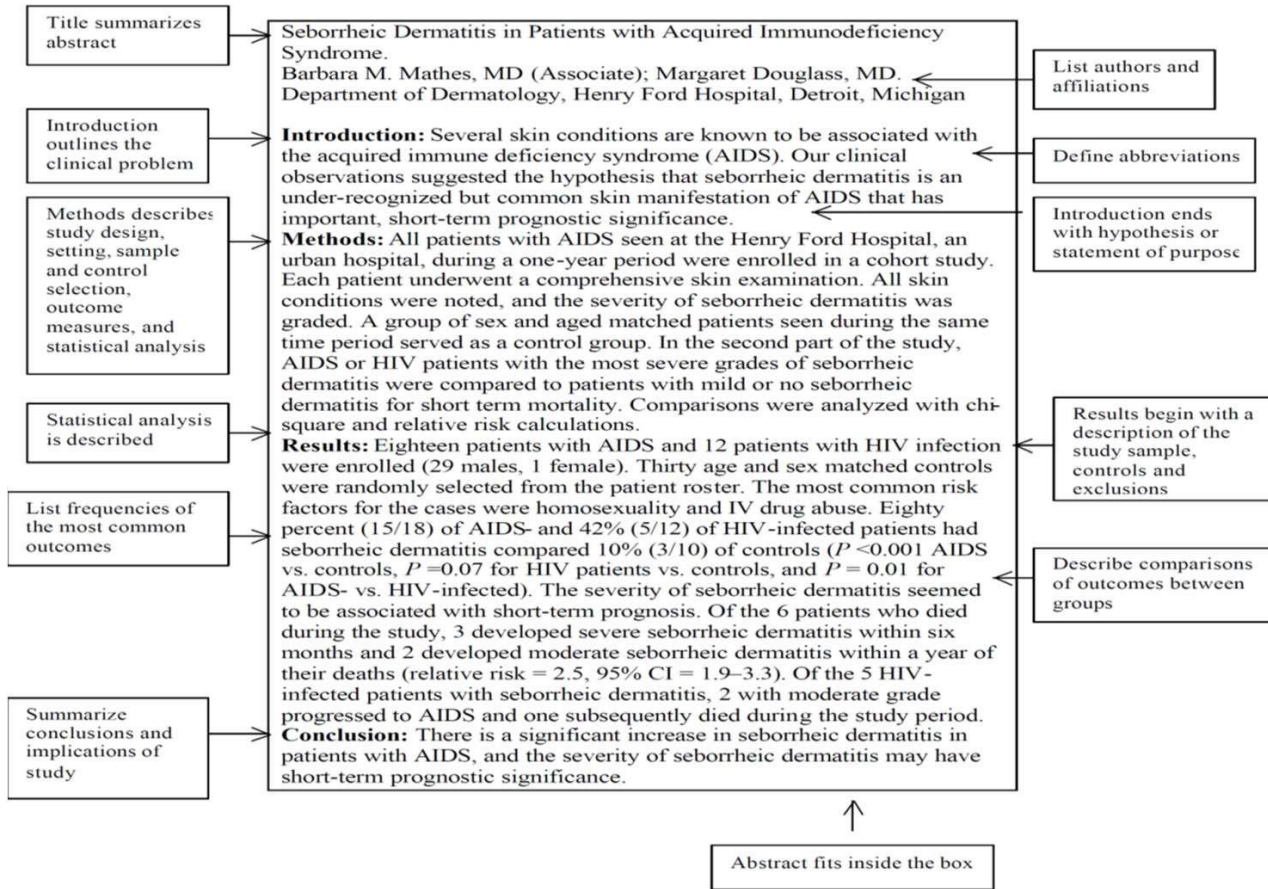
Title summarizes abstract

Introduction outlines the clinical problem

Methods describes study design, setting, sample and control selection, outcome measures, and statistical analysis

Statistical analysis is described

List frequencies of the most common outcomes

Summarize conclusions and implications of study

Seborrheic Dermatitis in Patients with Acquired Immunodeficiency Syndrome.
Barbara M. Mathes, MD (Associate); Margaret Douglass, MD.
Department of Dermatology, Henry Ford Hospital, Detroit, Michigan

**Introduction:** Several skin conditions are known to be associated with the acquired immune deficiency syndrome (AIDS). Our clinical observations suggested the hypothesis that seborrheic dermatitis is an under-recognized but common skin manifestation of AIDS that has important, short-term prognostic significance.
**Methods:** All patients with AIDS seen at the Henry Ford Hospital, an urban hospital, during a one-year period were enrolled in a cohort study. Each patient underwent a comprehensive skin examination. All skin conditions were noted, and the severity of seborrheic dermatitis was graded. A group of sex and aged matched patients seen during the same time period served as a control group. In the second part of the study, AIDS or HIV patients with the most severe grades of seborrheic dermatitis were compared to patients with mild or no seborrheic dermatitis for short term mortality. Comparisons were analyzed with chi-square and relative risk calculations.
**Results:** Eighteen patients with AIDS and 12 patients with HIV infection were enrolled (29 males, 1 female). Thirty age and sex matched controls were randomly selected from the patient roster. The most common risk factors for the cases were homosexuality and IV drug abuse. Eighty percent (15/18) of AIDS- and 42% (5/12) of HIV-infected patients had seborrheic dermatitis compared 10% (3/10) of controls ($P$ <0.001 AIDS vs. controls, $P$ =0.07 for HIV patients vs. controls, and $P$ = 0.01 for AIDS- vs. HIV-infected). The severity of seborrheic dermatitis seemed to be associated with short-term prognosis. Of the 6 patients who died during the study, 3 developed severe seborrheic dermatitis within six months and 2 developed moderate seborrheic dermatitis within a year of their deaths (relative risk = 2.5, 95% CI = 1.9–3.3). Of the 5 HIV-infected patients with seborrheic dermatitis, 2 with moderate grade progressed to AIDS and one subsequently died during the study period.
**Conclusion:** There is a significant increase in seborrheic dermatitis in patients with AIDS, and the severity of seborrheic dermatitis may have short-term prognostic significance.

List authors and affiliations

Define abbreviations

Introduction ends with hypothesis or statement of purpose

Results begin with a description of the study sample, controls and exclusions

Describe comparisons of outcomes between groups

Abstract fits inside the box